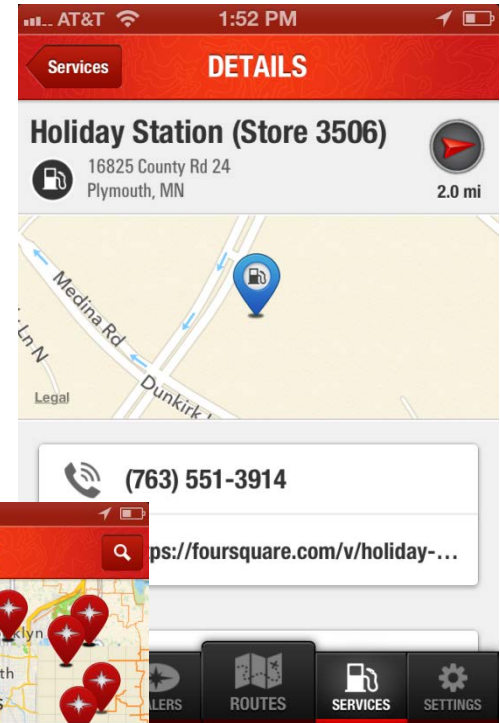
AT&T 1:52 PM

Services

DETAILS

Holiday Station (Store 3506)

16825 County Rd 24
Plymouth, MN

2.0 mi

Medina Rd

Dunkirk

Ln N

Legal

(763) 551-3914

ps://foursquare.com/v/holiday-...

klyn

th

ALERS

ROUTES

SERVICES

SETTINGS